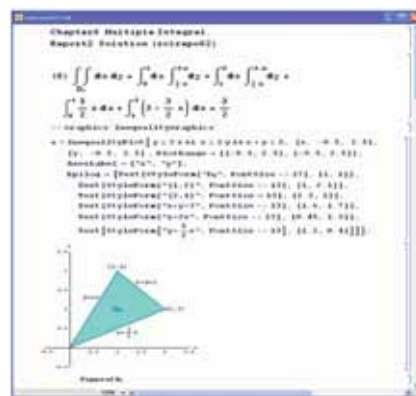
Chapter8 Multiple Integral
Report2 Solution (solrep02)

(5) $\iint_{D_5} dx\,dy = \int_0^1 dx \int_{\frac{x}{2}}^{2x} dy + \int_1^2 dx \int_{\frac{x}{2}}^{3-x} dy =$

$\int_0^1 \frac{3}{2} x\,dx + \int_1^2 \left(3 - \frac{3}{2} x\right) dx = \frac{3}{2}$

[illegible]

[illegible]

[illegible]